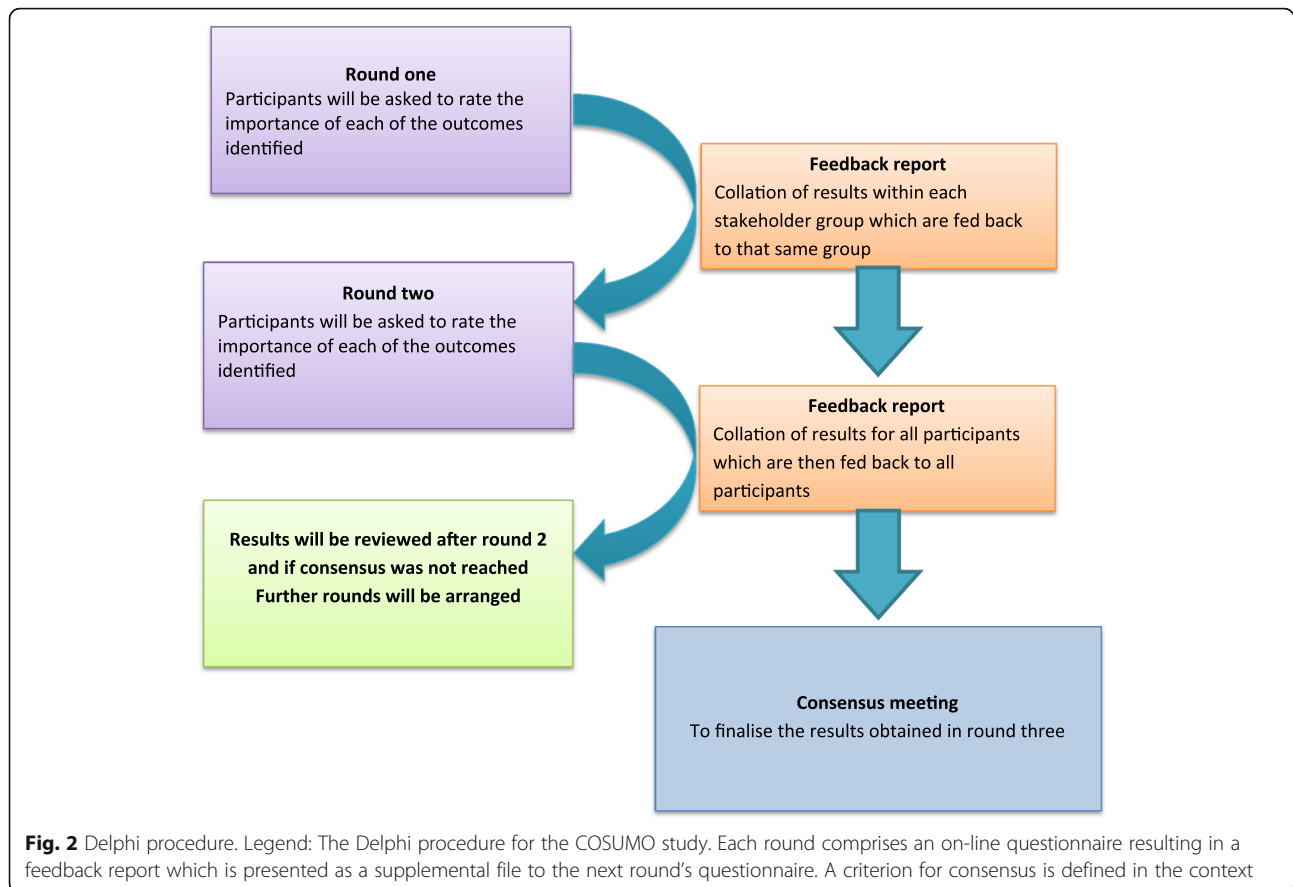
**Round one**
Participants will be asked to rate the importance of each of the outcomes identified

**Feedback report**
Collation of results within each stakeholder group which are fed back to that same group

**Round two**
Participants will be asked to rate the importance of each of the outcomes identified

**Feedback report**
Collation of results for all participants which are then fed back to all participants

**Results will be reviewed after round 2 and if consensus was not reached Further rounds will be arranged**

**Consensus meeting**
To finalise the results obtained in round three

**Fig. 2** Delphi procedure. Legend: The Delphi procedure for the COSUMO study. Each round comprises an on-line questionnaire resulting in a feedback report which is presented as a supplemental file to the next round's questionnaire. A criterion for consensus is defined in the context